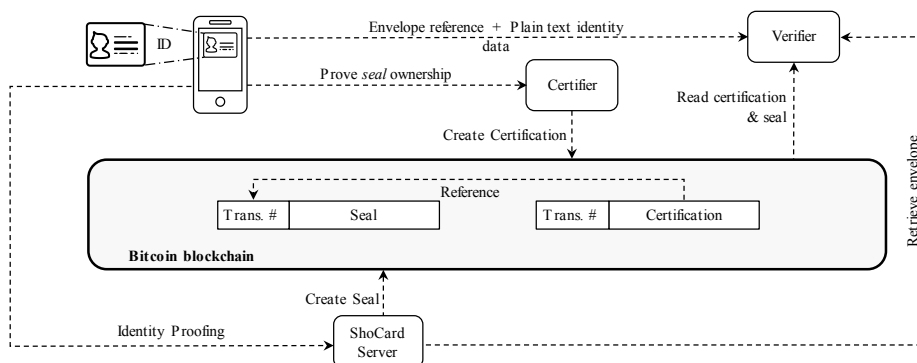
ID

Envelope reference + Plain text identity data

Verifier

Prove *seal* ownership

Certifier

Read certification & seal

Create Certification

Retrieve envelope

Reference

| Trans. # | Seal |
|---|---|

| Trans. # | Certification |
|---|---|

Bitcoin blockchain

Create Seal

Identity Proofing

ShoCard Server